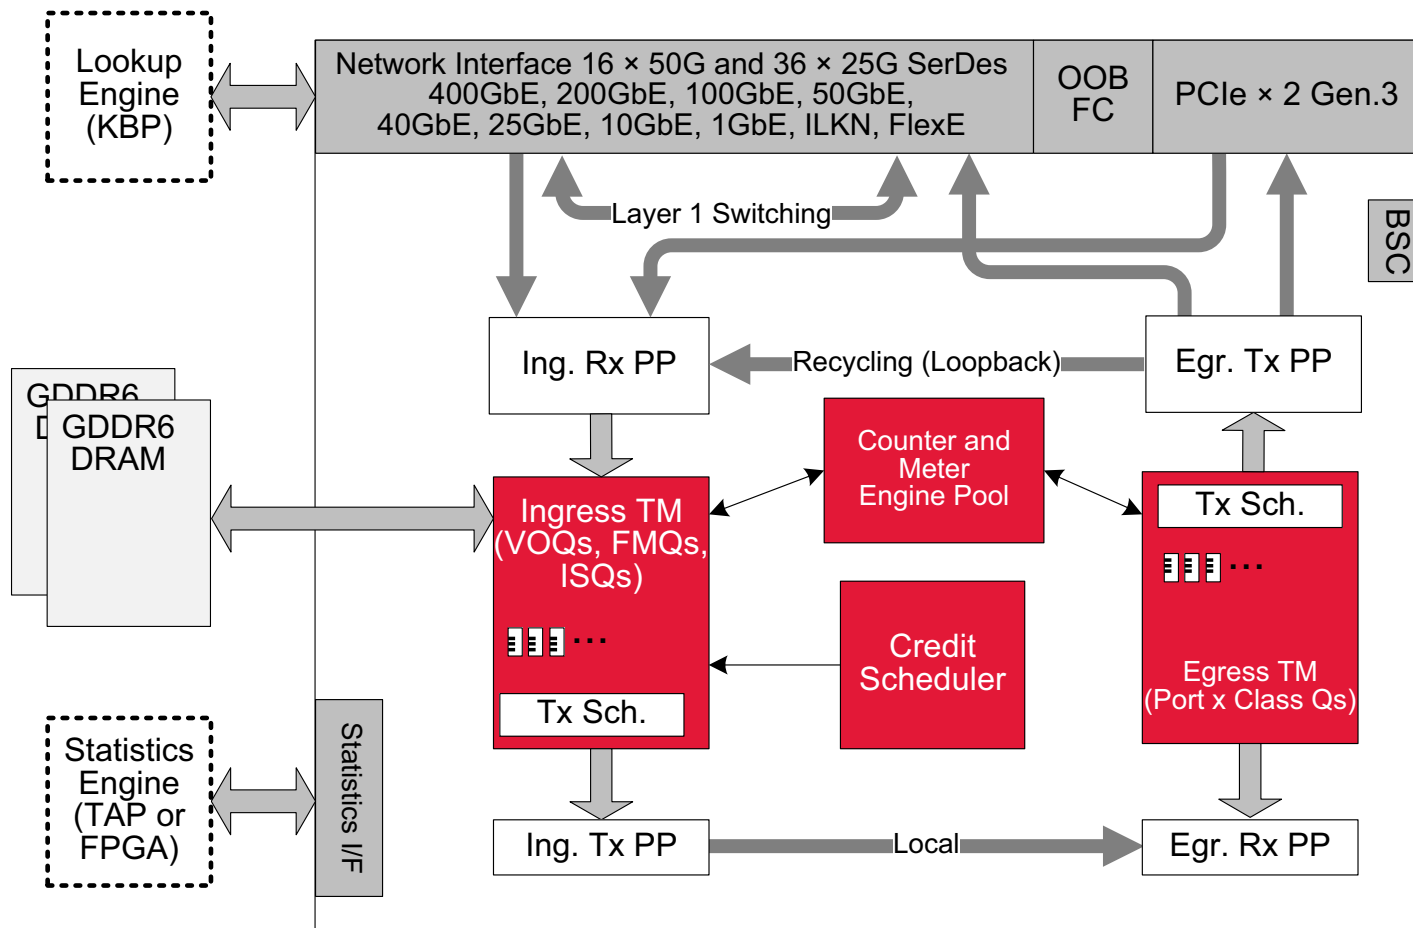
Lookup Engine (KBP)

Network Interface 16 × 50G and 36 × 25G SerDes
400GbE, 200GbE, 100GbE, 50GbE,
40GbE, 25GbE, 10GbE, 1GbE, ILKN, FlexE

OOB FC

PCIe × 2 Gen.3

Layer 1 Switching

BSC

Ing. Rx PP

Recycling (Loopback)

Egr. Tx PP

GDDR6 D

GDDR6 DRAM

Counter and Meter Engine Pool

Ingress TM (VOQs, FMQs, ISQs)

Tx Sch.

Credit Scheduler

Egress TM (Port x Class Qs)

Statistics Engine (TAP or FPGA)

Statistics I/F

Tx Sch.

Ing. Tx PP

Local

Egr. Rx PP